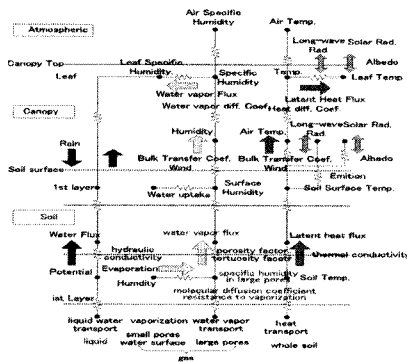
Air Specific Humidity
Air Temp.
Atmospheric
Long-wave Solar Rad. Rad.
Albedo
Canopy Top
Leaf Specific Humidity
Specific Humidity
Temp.
Leaf
Leaf Temp.
Water vapor Flux
Canopy
Water vapor diff. Coef.
Latent Heat Flux
Heat diff. Coef.
Long-wave Solar Rad. Rad.
Humidity
Air Temp.
Rain
Bulk Transfer Coef. Wind
Bulk Transfer Coef. Wind
Albedo
Soil surface
Emition
1st layer
Water uptake
Surface Humidity
Soil Surface Temp.
Soil
Water Flux
water vapor flux
Latent heat flux
hydraulic conductivity
porosity factor tortuosity factor
Thermal conductivity
Potential
Evaporation
Humidity
specific humidity in large pore
Soil Temp.
molecular diffusion coefficient resistance to vaporization
ist. Layer
liquid water transport
vaporization
water vapor transport
heat transport
liquid
small pores water surface
large pores
whole soil
gas